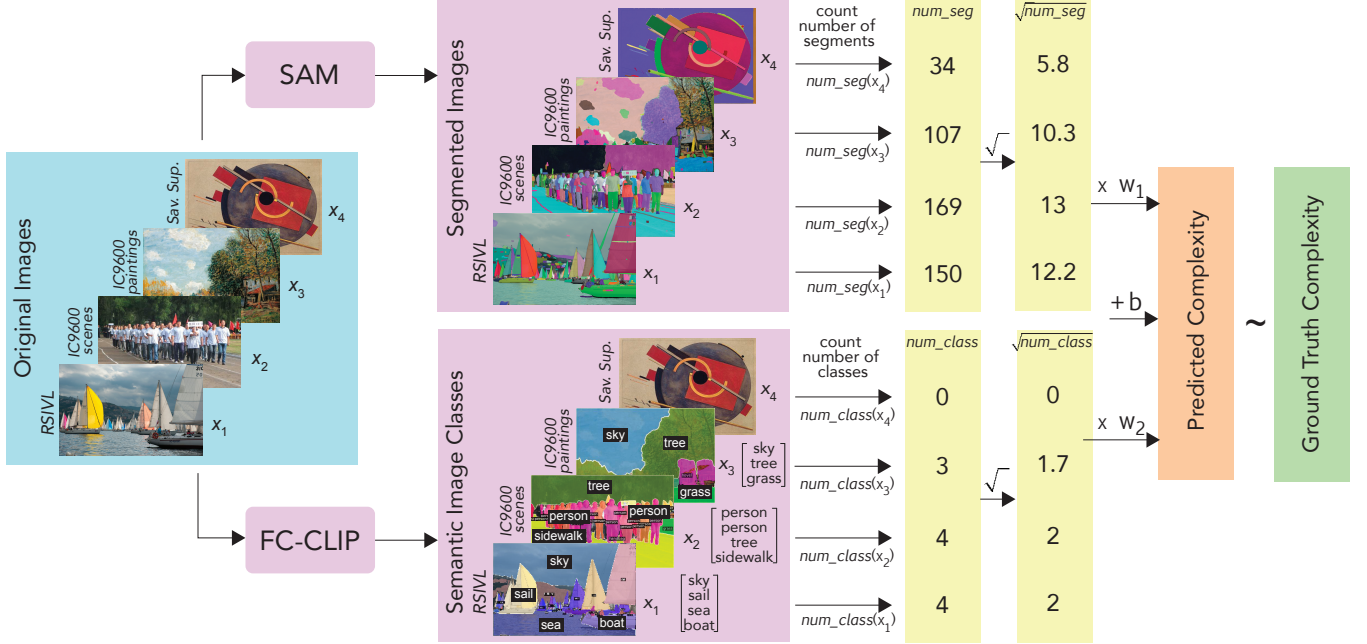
Original Images

Sav. Sup. $x_4$

IC9600 paintings $x_3$

IC9600 scenes $x_2$

RSIVL $x_1$

SAM

Segmented Images

Sav. Sup. $x_4$

IC9600 paintings $x_3$

IC9600 scenes $x_2$

RSIVL $x_1$

count number of segments

num_seg($x_4$)

num_seg($x_3$)

num_seg($x_2$)

num_seg($x_1$)

| num_seg |
|---|
| 34 |
| 107 |
| 169 |
| 150 |

$\sqrt{}$

| $\sqrt{num\_seg}$ |
|---|
| 5.8 |
| 10.3 |
| 13 |
| 12.2 |

x $w_1$

+ b

x $w_2$

Predicted Complexity

~

Ground Truth Complexity

FC-CLIP

Semantic Image Classes

Sav. Sup. $x_4$

IC9600 paintings

sky tree grass

$x_3$ [sky tree grass]

IC9600 scenes

tree person person sidewalk

$x_2$ [person person tree sidewalk]

RSIVL

sky sail sea boat

$x_1$ [sky sail sea boat]

count number of classes

num_class($x_4$)

num_class($x_3$)

num_class($x_2$)

num_class($x_1$)

| num_class |
|---|
| 0 |
| 3 |
| 4 |
| 4 |

$\sqrt{}$

| $\sqrt{num\_class}$ |
|---|
| 0 |
| 1.7 |
| 2 |
| 2 |